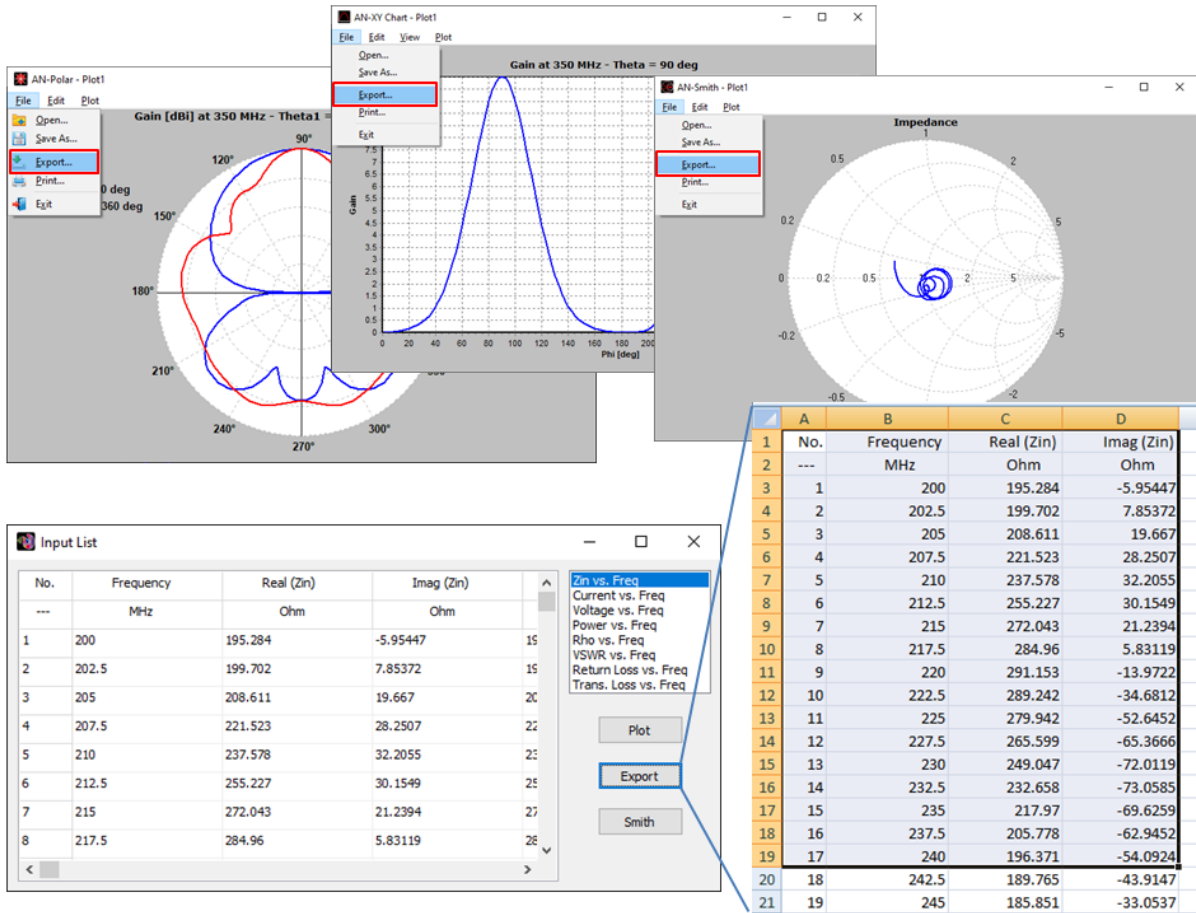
AN-Polar - Plot1
File Edit Plot
Open...
Save As...
Export...
Print...
Exit
Gain [dBi] at 350 MHz - Theta1 =
0 deg
360 deg
90°
120°
150°
180°
210°
240°
270°
300°

AN-XY Chart - Plot1
File Edit View Plot
Open...
Save As...
Export...
Print...
Exit
Gain at 350 MHz - Theta = 90 deg
Gain
9
8
7
6
5.5
5
4.5
4
3.5
3
2.5
2
1.5
1
0.5
0
0 20 40 60 80 100 120 140 160 180 200
Phi [deg]

AN-Smith - Plot1
File Edit Plot
Open...
Save As...
Export...
Print...
Exit
Impedance
1
0.5
2
0.2
5
0.2
0.5
2
5
-0.2
-5
-0.5
-2

| | A | B | C | D |
|---|---|---|---|---|
| 1 | No. | Frequency | Real (Zin) | Imag (Zin) |
| 2 | --- | MHz | Ohm | Ohm |
| 3 | 1 | 200 | 195.284 | -5.95447 |
| 4 | 2 | 202.5 | 199.702 | 7.85372 |
| 5 | 3 | 205 | 208.611 | 19.667 |
| 6 | 4 | 207.5 | 221.523 | 28.2507 |
| 7 | 5 | 210 | 237.578 | 32.2055 |
| 8 | 6 | 212.5 | 255.227 | 30.1549 |
| 9 | 7 | 215 | 272.043 | 21.2394 |
| 10 | 8 | 217.5 | 284.96 | 5.83119 |
| 11 | 9 | 220 | 291.153 | -13.9722 |
| 12 | 10 | 222.5 | 289.242 | -34.6812 |
| 13 | 11 | 225 | 279.942 | -52.6452 |
| 14 | 12 | 227.5 | 265.599 | -65.3666 |
| 15 | 13 | 230 | 249.047 | -72.0119 |
| 16 | 14 | 232.5 | 232.658 | -73.0585 |
| 17 | 15 | 235 | 217.97 | -69.6259 |
| 18 | 16 | 237.5 | 205.778 | -62.9452 |
| 19 | 17 | 240 | 196.371 | -54.0924 |
| 20 | 18 | 242.5 | 189.765 | -43.9147 |
| 21 | 19 | 245 | 185.851 | -33.0537 |

Input List

| No. | Frequency | Real (Zin) | Imag (Zin) | |
|---|---|---|---|---|
| --- | MHz | Ohm | Ohm | |
| 1 | 200 | 195.284 | -5.95447 | 19 |
| 2 | 202.5 | 199.702 | 7.85372 | 19 |
| 3 | 205 | 208.611 | 19.667 | 20 |
| 4 | 207.5 | 221.523 | 28.2507 | 22 |
| 5 | 210 | 237.578 | 32.2055 | 23 |
| 6 | 212.5 | 255.227 | 30.1549 | 25 |
| 7 | 215 | 272.043 | 21.2394 | 27 |
| 8 | 217.5 | 284.96 | 5.83119 | 28 |

Zin vs. Freq
Current vs. Freq
Voltage vs. Freq
Power vs. Freq
Rho vs. Freq
VSWR vs. Freq
Return Loss vs. Freq
Trans. Loss vs. Freq

Plot
Export
Smith